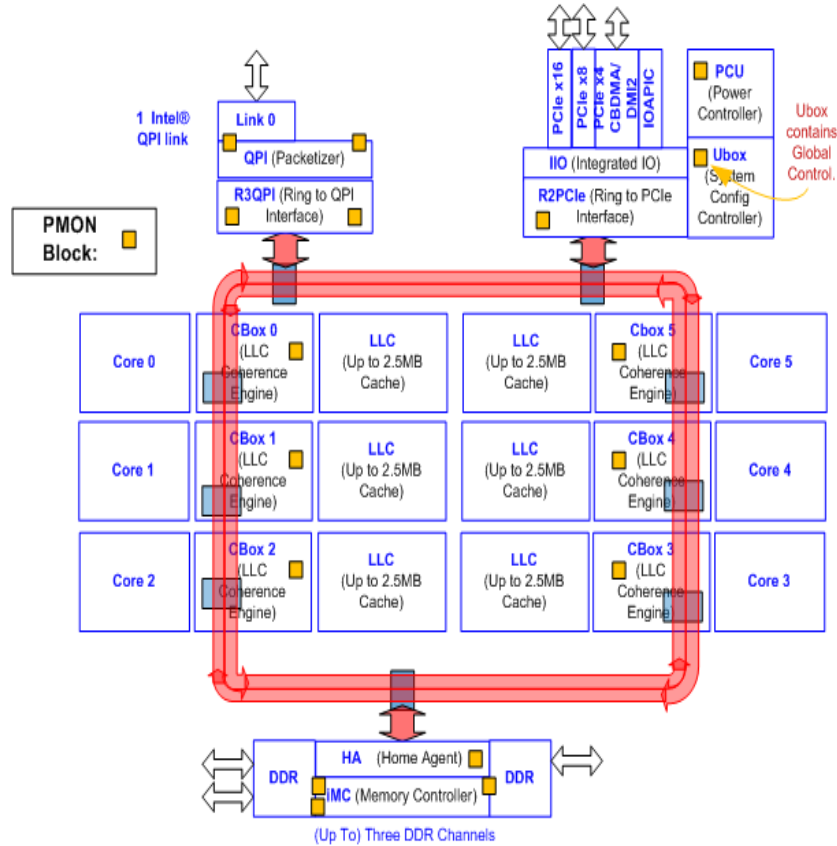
1 Intel® QPI link

Link 0

QPI (Packetizer)

R3QPI (Ring to QPI Interface)

PMON Block:

PCIe x16

PCIe x8

PCIe x4

CBDMA/ DMI2

IOAPIC

IIO (Integrated IO)

R2PCIe (Ring to PCIe Interface)

PCU (Power Controller)

Ubox (System Config Controller)

Ubox contains Global Control.

Core 0

CBox 0 (LLC Coherence Engine)

LLC (Up to 2.5MB Cache)

LLC (Up to 2.5MB Cache)

Cbox 5 (LLC Coherence Engine)

Core 5

Core 1

CBox 1 (LLC Coherence Engine)

LLC (Up to 2.5MB Cache)

LLC (Up to 2.5MB Cache)

CBox 4 (LLC Coherence Engine)

Core 4

Core 2

CBox 2 (LLC Coherence Engine)

LLC (Up to 2.5MB Cache)

LLC (Up to 2.5MB Cache)

CBox 3 (LLC Coherence Engine)

Core 3

DDR

HA (Home Agent)

iMC (Memory Controller)

DDR

(Up To) Three DDR Channels